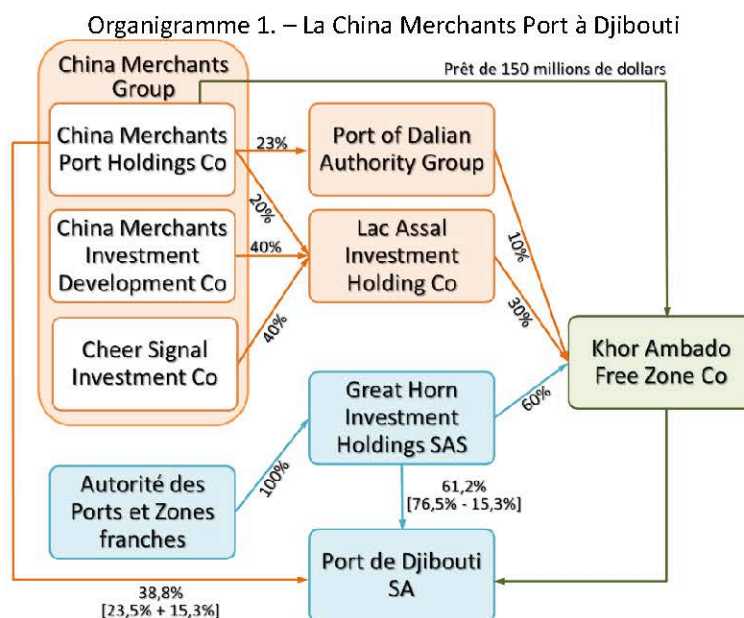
Organigramme 1. – La China Merchants Port à Djibouti

China Merchants Group

Prêt de 150 millions de dollars

China Merchants Port Holdings Co

23%

Port of Dalian Authority Group

20%

China Merchants Investment Development Co

40%

Lac Assal Investment Holding Co

10%

30%

Cheer Signal Investment Co

40%

Khor Ambado Free Zone Co

Great Horn Investment Holdings SAS

60%

Autorité des Ports et Zones franches

100%

61,2%
[76,5% - 15,3%]

Port de Djibouti SA

38,8%
[23,5% + 15,3%]